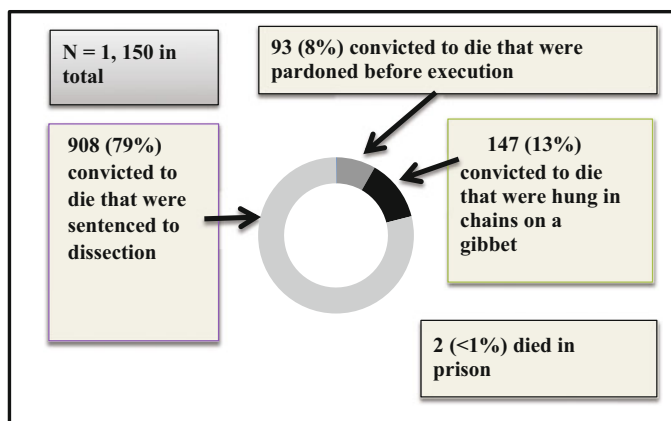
N = 1, 150 in total

93 (8%) convicted to die that were pardoned before execution

908 (79%) convicted to die that were sentenced to dissection

147 (13%) convicted to die that were hung in chains on a gibbet

2 (<1%) died in prison